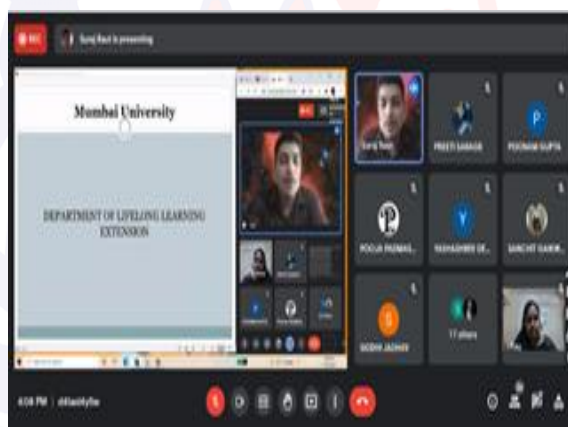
REC

Suraj Raut is presenting

Mumbai University

DEPARTMENT OF LIFELONG LEARNING EXTENSION

Suraj Raut

PREETI SARAGE

POONAM GUPTA

POOJA PADMAS...

YASHASHREE DE...

SANCHIT GAIKW...

SIDDHI JADHAV

11 others

4:08 PM | rhfiaoiyfhe